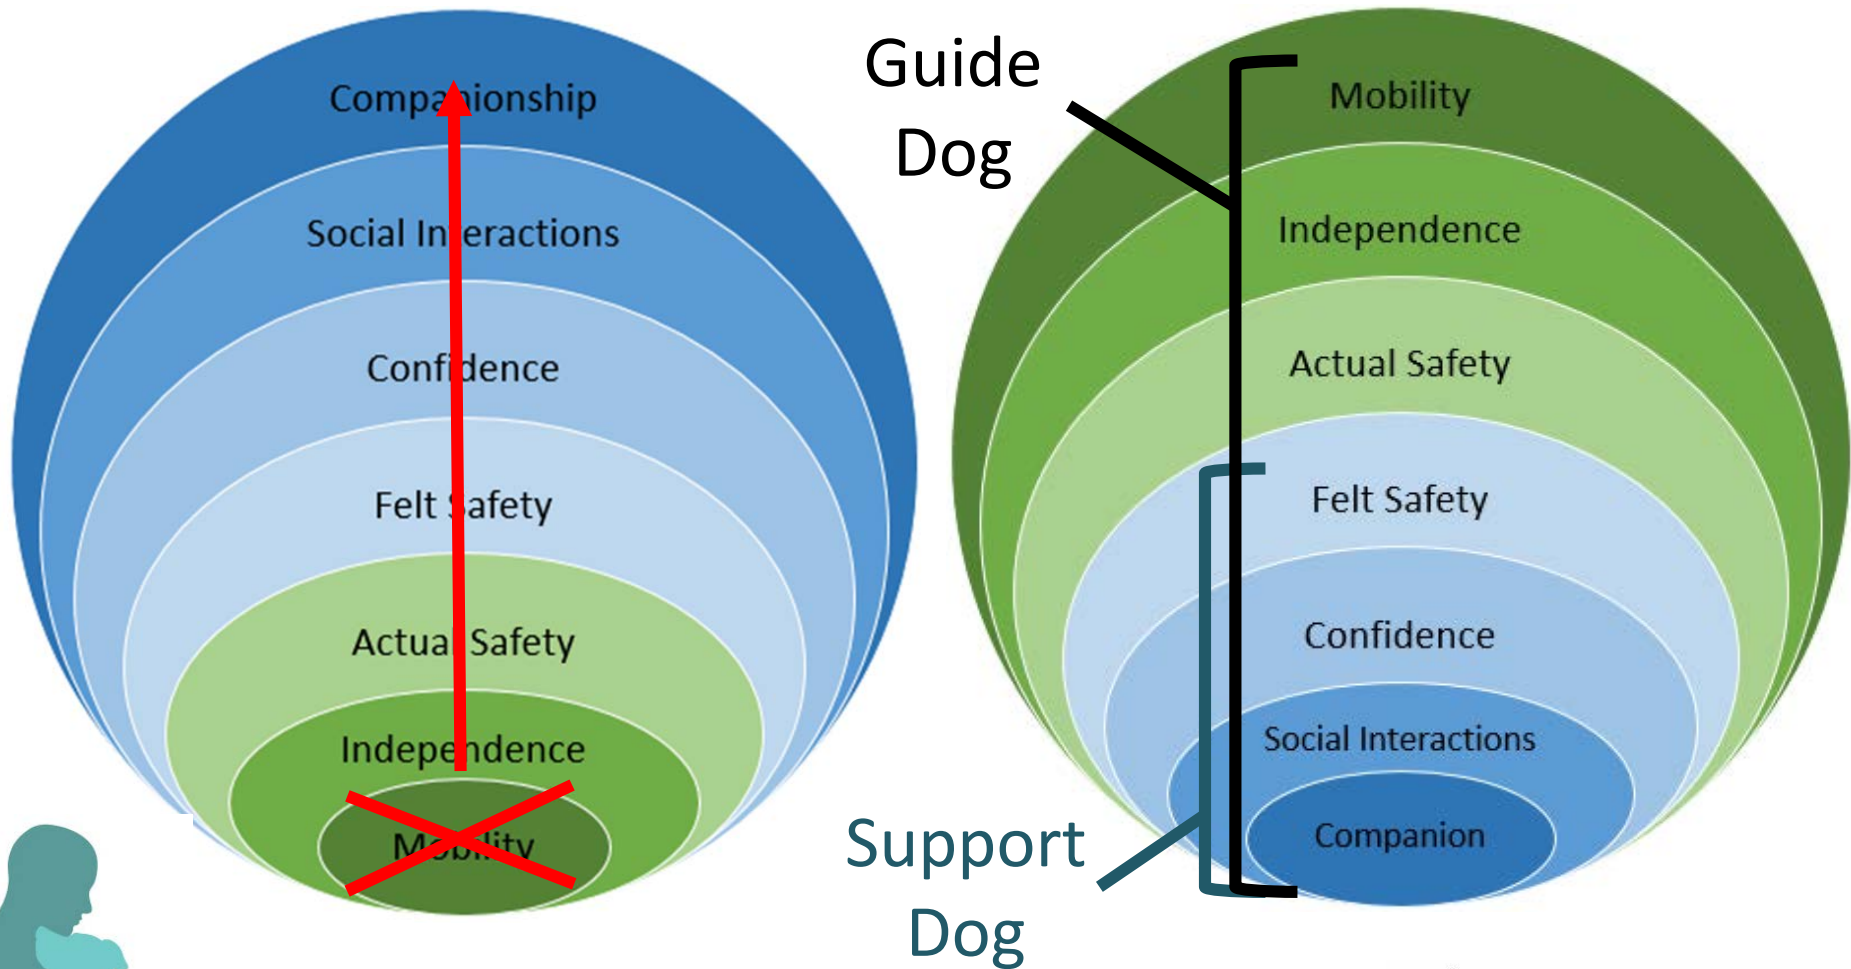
Companionship

Social Interactions

Confidence

Felt Safety

Actual Safety

Independence

Mobility

Guide Dog

Mobility

Independence

Actual Safety

Felt Safety

Confidence

Social Interactions

Companion

Support Dog